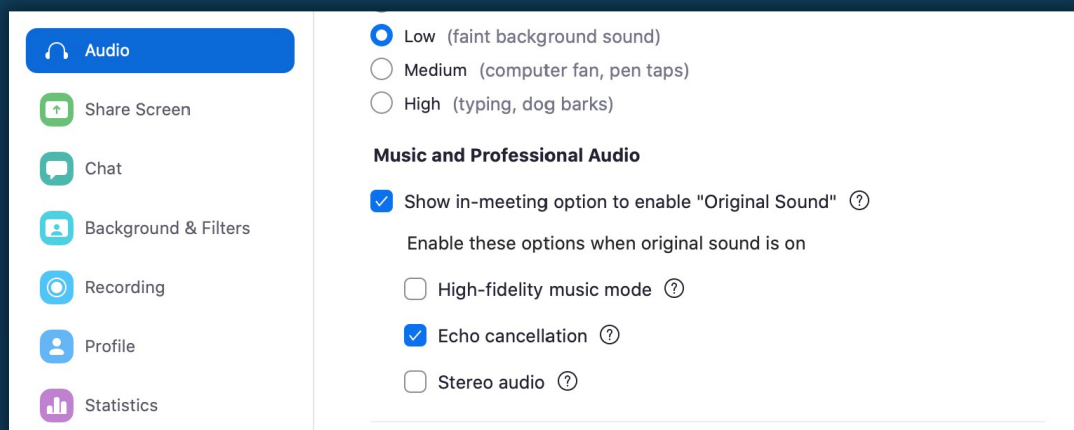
Audio
Share Screen
Chat
Background & Filters
Recording
Profile
Statistics

Low (faint background sound)
Medium (computer fan, pen taps)
High (typing, dog barks)

Music and Professional Audio

Show in-meeting option to enable "Original Sound" ?

Enable these options when original sound is on

High-fidelity music mode ?

Echo cancellation ?

Stereo audio ?